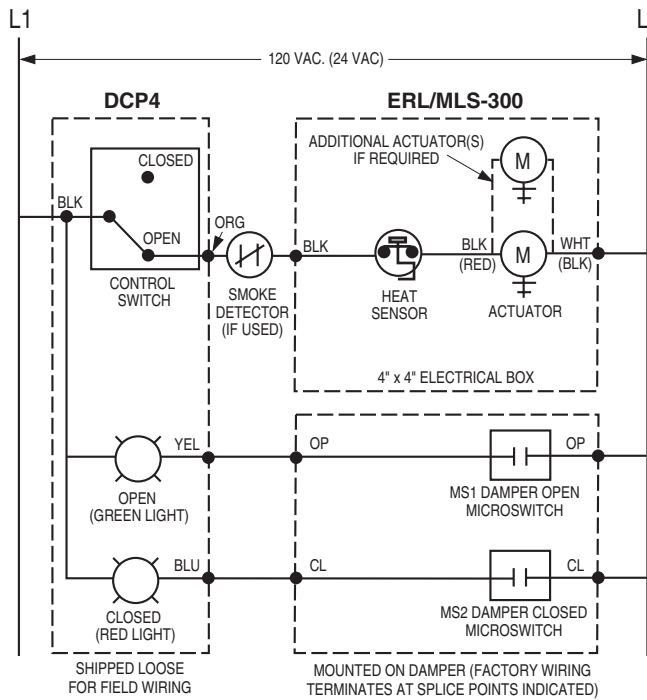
L1

L

120 VAC. (24 VAC)

DCP4

ERL/MLS-300

ADDITIONAL ACTUATOR(S) IF REQUIRED

M

CLOSED

BLK

OPEN

ORG

BLK

BLK (RED)

M

WHT (BLK)

CONTROL SWITCH

SMOKE DETECTOR (IF USED)

HEAT SENSOR

ACTUATOR

4" x 4" ELECTRICAL BOX

YEL

OP

OP

OPEN (GREEN LIGHT)

MS1 DAMPER OPEN MICROSWITCH

BLU

CL

CL

CLOSED (RED LIGHT)

MS2 DAMPER CLOSED MICROSWITCH

SHIPPED LOOSE FOR FIELD WIRING

MOUNTED ON DAMPER (FACTORY WIRING TERMINATES AT SPLICE POINTS INDICATED)